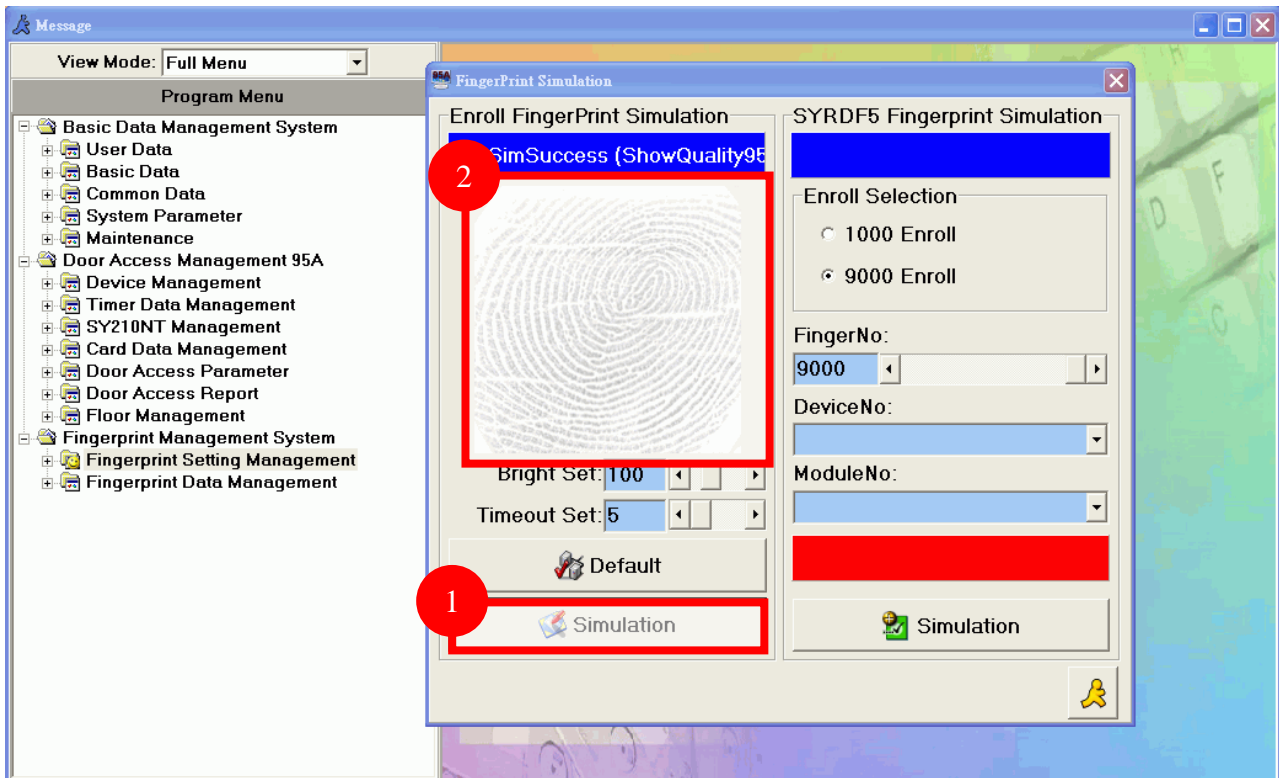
Message

View Mode: Full Menu

Program Menu

Basic Data Management System
User Data
Basic Data
Common Data
System Parameter
Maintenance
Door Access Management 95A
Device Management
Timer Data Management
SY210NT Management
Card Data Management
Door Access Parameter
Door Access Report
Floor Management
Fingerprint Management System
Fingerprint Setting Management
Fingerprint Data Management

FingerPrint Simulation

Enroll FingerPrint Simulation

SimSuccess (ShowQuality95

2

Bright Set: 100

Timeout Set: 5

Default

1

Simulation

SYRDF5 Fingerprint Simulation

Enroll Selection

1000 Enroll

9000 Enroll

FingerNo:

9000

DeviceNo:

ModuleNo:

Simulation